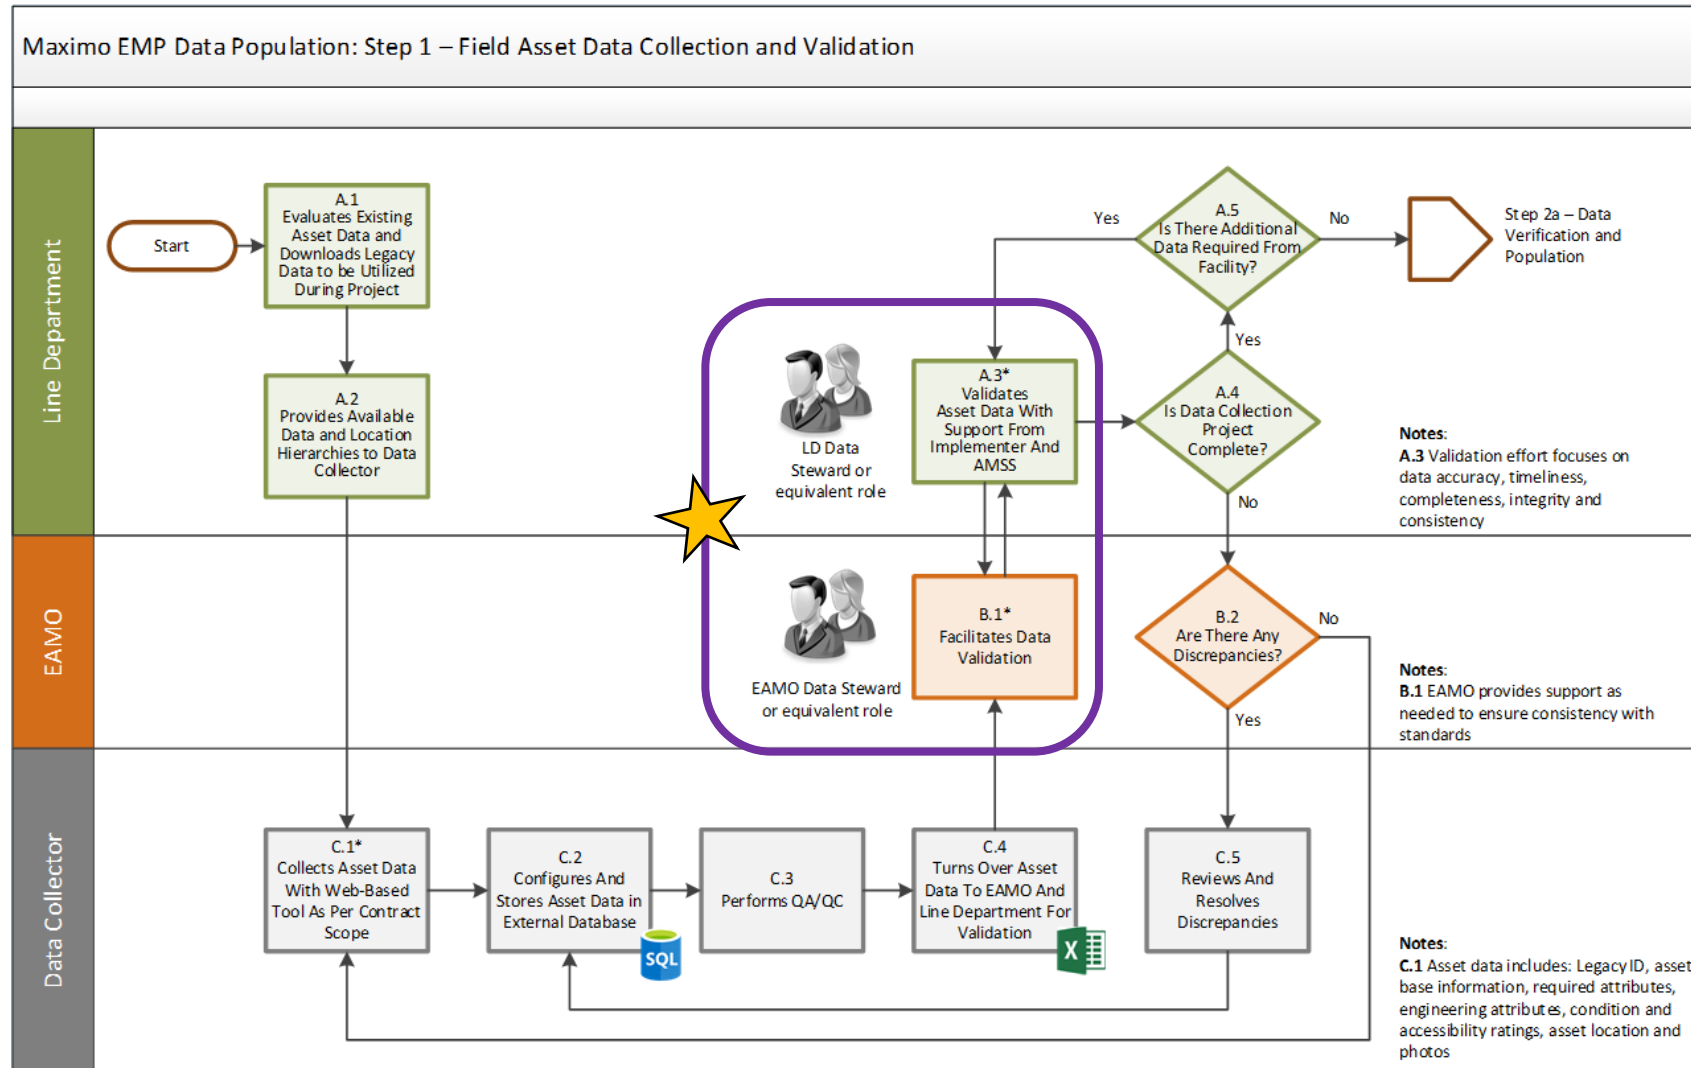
Maximo EMP Data Population: Step 1 – Field Asset Data Collection and Validation

Line Department

Start

A.1
Evaluates Existing Asset Data and Downloads Legacy Data to be Utilized During Project

A.2
Provides Available Data and Location Hierarchies to Data Collector

LD Data Steward or equivalent role

A.3*
Validates Asset Data With Support From Implementer And AMSS

Yes

A.5
Is There Additional Data Required From Facility?

No

Step 2a – Data Verification and Population

Yes

A.4
Is Data Collection Project Complete?

No

Notes:
A.3 Validation effort focuses on data accuracy, timeliness, completeness, integrity and consistency

EAMO

EAMO Data Steward or equivalent role

B.1*
Facilitates Data Validation

B.2
Are There Any Discrepancies?

No

Yes

Notes:
B.1 EAMO provides support as needed to ensure consistency with standards

Data Collector

C.1*
Collects Asset Data With Web-Based Tool As Per Contract Scope

C.2
Configures And Stores Asset Data in External Database

SQL

C.3
Performs QA/QC

C.4
Turns Over Asset Data To EAMO And Line Department For Validation

X

C.5
Reviews And Resolves Discrepancies

Notes:
C.1 Asset data includes: Legacy ID, asset base information, required attributes, engineering attributes, condition and accessibility ratings, asset location and photos